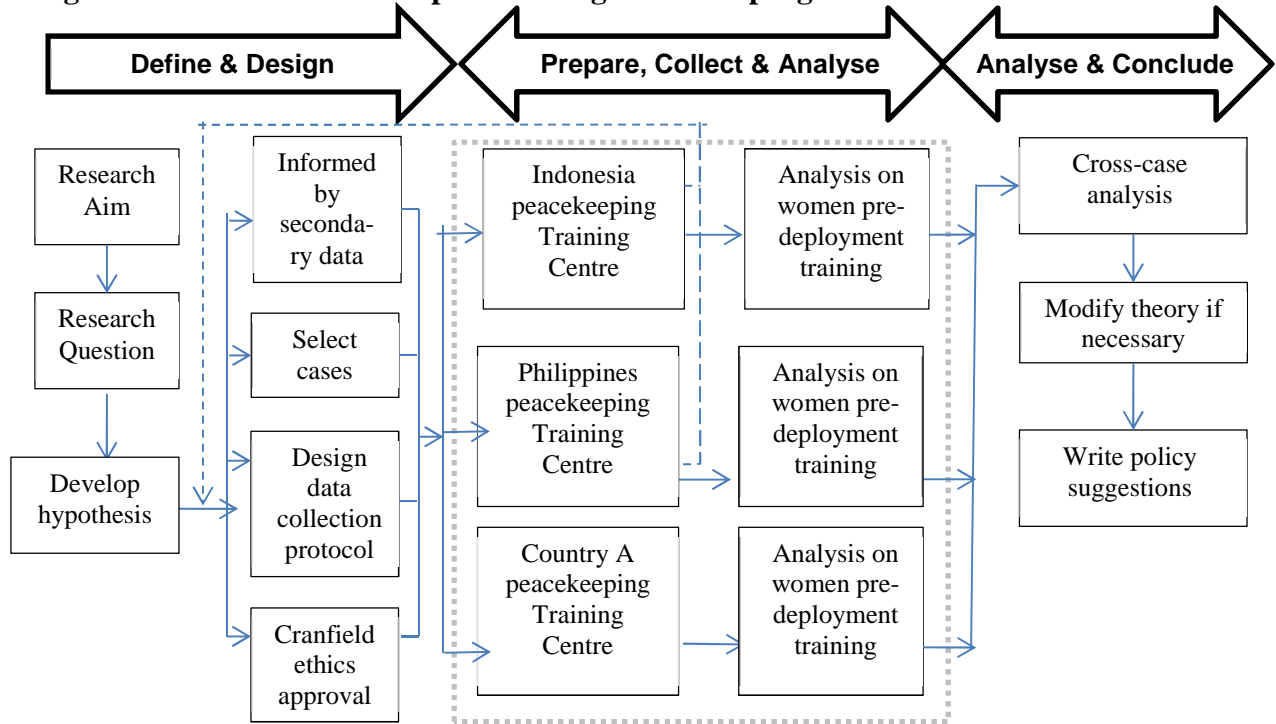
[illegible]

Define & Design

Prepare, Collect & Analyse

Analyse & Conclude

Research Aim

Research Question

Develop hypothesis

Informed by secondary data

Select cases

Design data collection protocol

Cranfield ethics approval

Indonesia peacekeeping Training Centre

Philippines peacekeeping Training Centre

Country A peacekeeping Training Centre

Analysis on women pre-deployment training

Analysis on women pre-deployment training

Analysis on women pre-deployment training

Cross-case analysis

Modify theory if necessary

Write policy suggestions